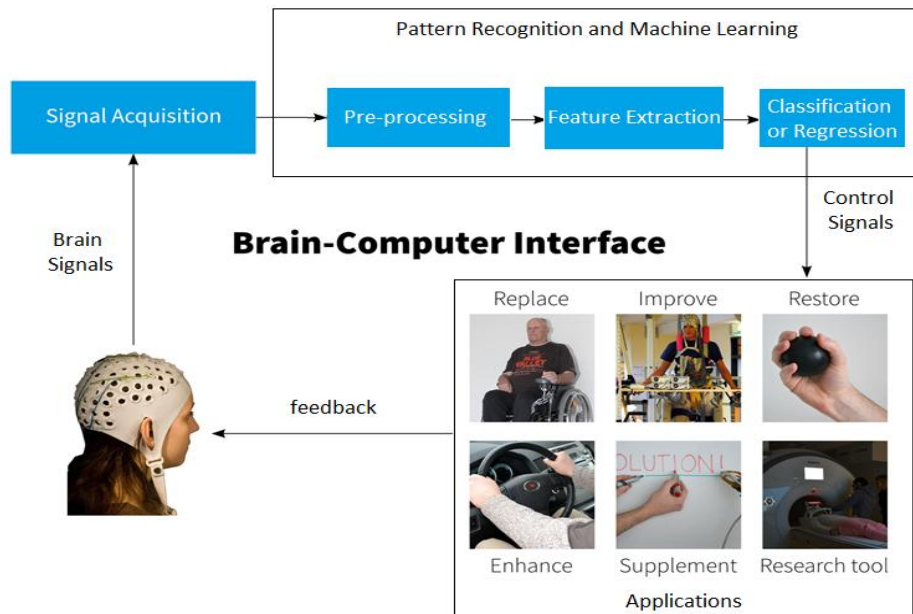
Pattern Recognition and Machine Learning

Signal Acquisition

Pre-processing

Feature Extraction

Classification or Regression

Control Signals

Brain Signals

Brain-Computer Interface

feedback

Replace

Improve

Restore

OLUTION

Enhance

Supplement

Research tool

Applications